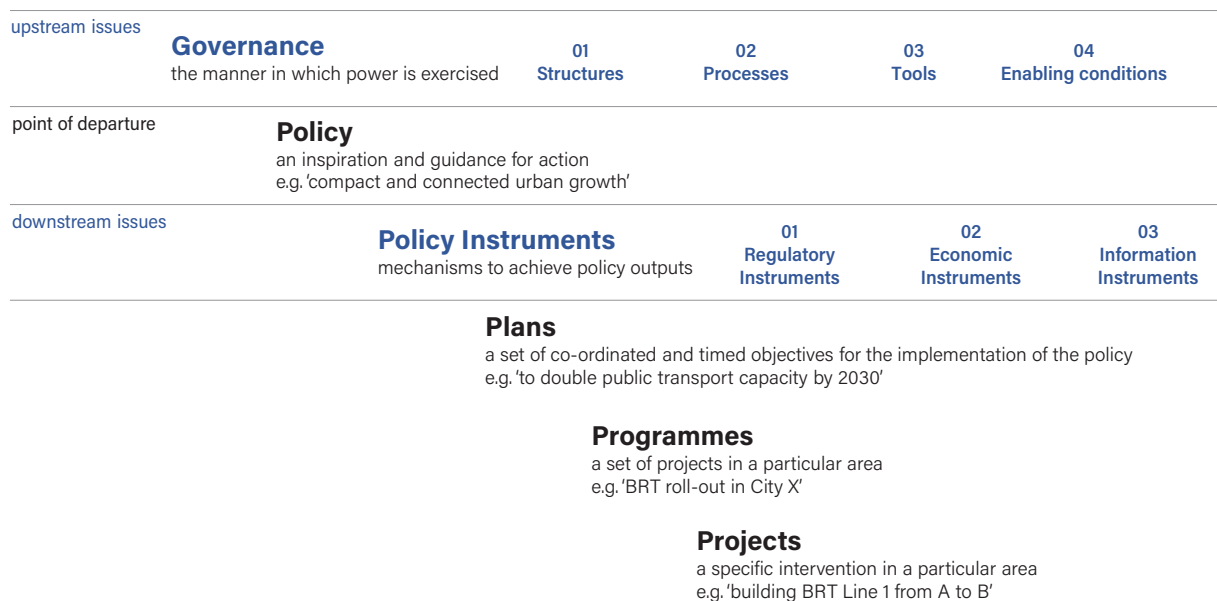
upstream issues

Governance
the manner in which power is exercised

01
Structures

02
Processes

03
Tools

04
Enabling conditions

point of departure

Policy
an inspiration and guidance for action
e.g. 'compact and connected urban growth'

downstream issues

Policy Instruments
mechanisms to achieve policy outputs

01
Regulatory Instruments

02
Economic Instruments

03
Information Instruments

Plans
a set of co-ordinated and timed objectives for the implementation of the policy
e.g. 'to double public transport capacity by 2030'

Programmes
a set of projects in a particular area
e.g. 'BRT roll-out in City X'

Projects
a specific intervention in a particular area
e.g. 'building BRT Line 1 from A to B'